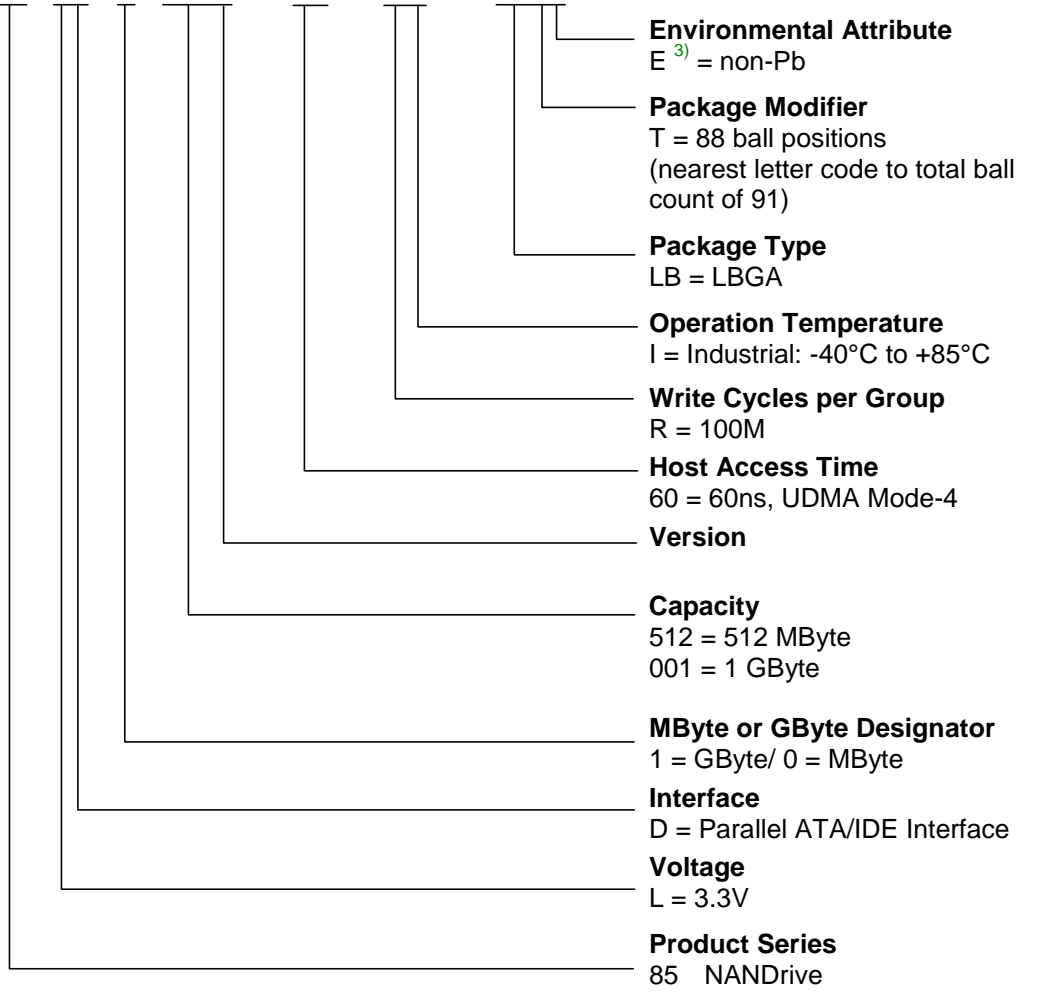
**Environmental Attribute**
E $^{3)}$ = non-Pb

**Package Modifier**
T = 88 ball positions (nearest letter code to total ball count of 91)

**Package Type**
LB = LBGA

**Operation Temperature**
I = Industrial: -40°C to +85°C

**Write Cycles per Group**
R = 100M

**Host Access Time**
60 = 60ns, UDMA Mode-4

**Version**

**Capacity**
512 = 512 MByte
001 = 1 GByte

**MByte or GByte Designator**
1 = GByte/ 0 = MByte

**Interface**
D = Parallel ATA/IDE Interface

**Voltage**
L = 3.3V

**Product Series**
85 NANDrive